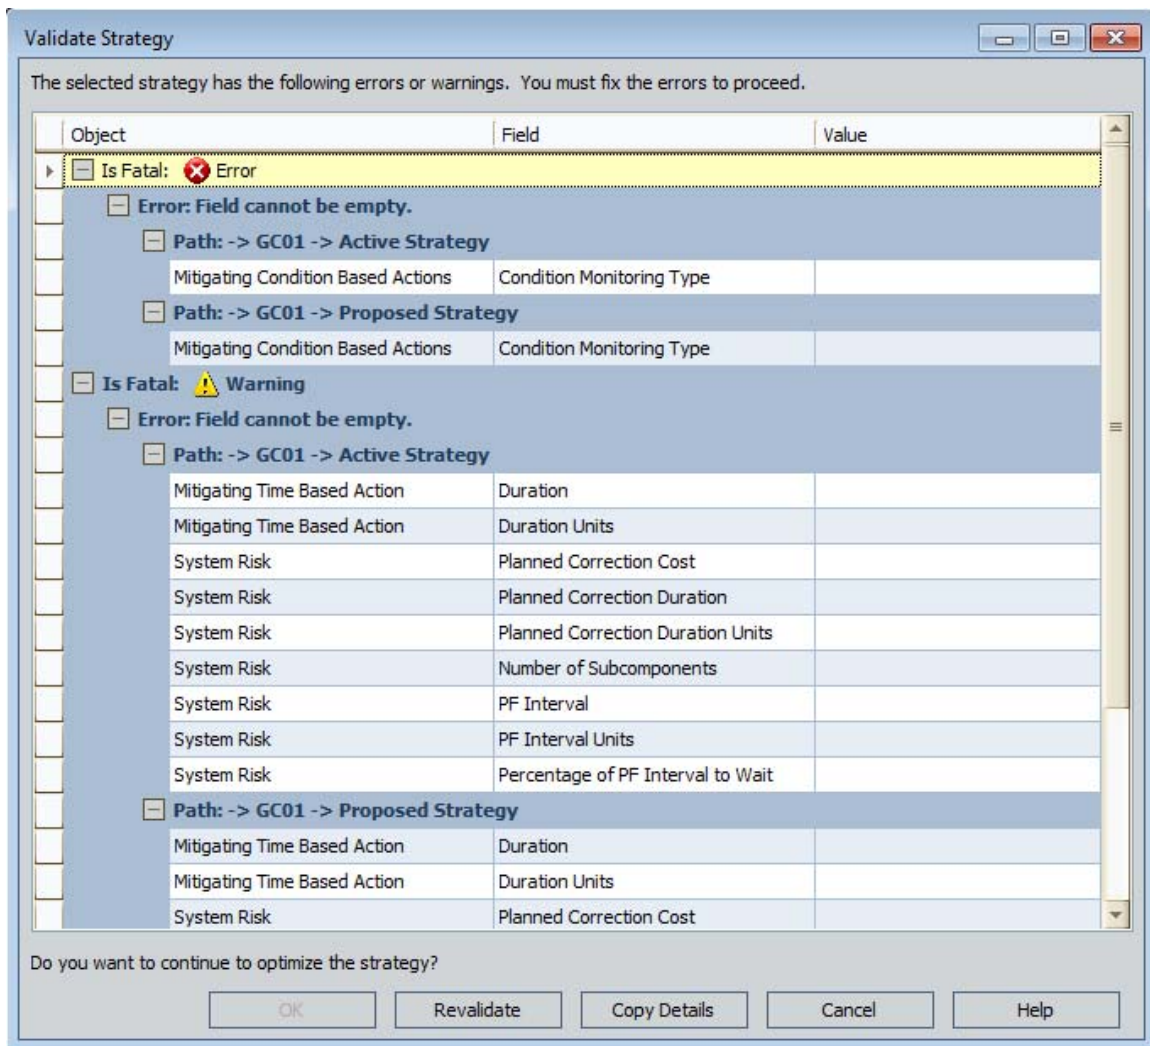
Validate Strategy

The selected strategy has the following errors or warnings. You must fix the errors to proceed.

| Object | Field | Value |
|---|---|---|
| Is Fatal: Error | | |
| Error: Field cannot be empty. | | |
| Path: -> GC01 -> Active Strategy | | |
| Mitigating Condition Based Actions | Condition Monitoring Type | |
| Path: -> GC01 -> Proposed Strategy | | |
| Mitigating Condition Based Actions | Condition Monitoring Type | |
| Is Fatal: Warning | | |
| Error: Field cannot be empty. | | |
| Path: -> GC01 -> Active Strategy | | |
| Mitigating Time Based Action | Duration | |
| Mitigating Time Based Action | Duration Units | |
| System Risk | Planned Correction Cost | |
| System Risk | Planned Correction Duration | |
| System Risk | Planned Correction Duration Units | |
| System Risk | Number of Subcomponents | |
| System Risk | PF Interval | |
| System Risk | PF Interval Units | |
| System Risk | Percentage of PF Interval to Wait | |
| Path: -> GC01 -> Proposed Strategy | | |
| Mitigating Time Based Action | Duration | |
| Mitigating Time Based Action | Duration Units | |
| System Risk | Planned Correction Cost | |

Do you want to continue to optimize the strategy?

OK Revalidate Copy Details Cancel Help